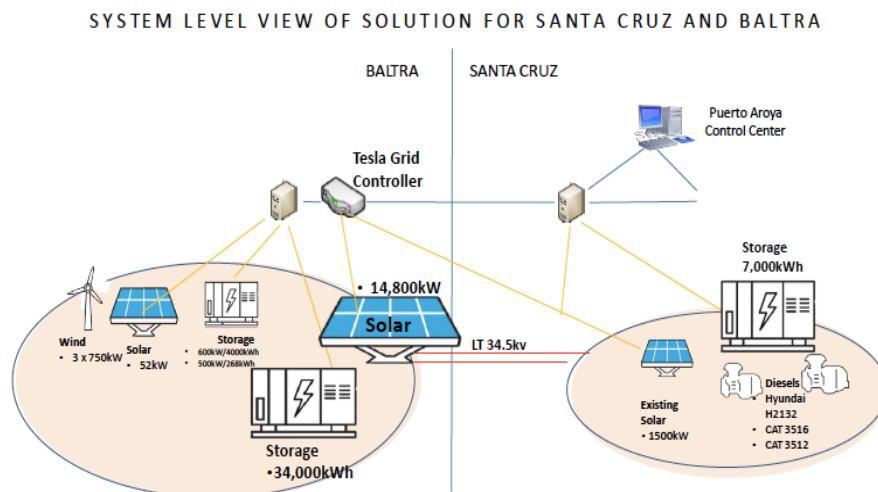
SYSTEM LEVEL VIEW OF SOLUTION FOR SANTA CRUZ AND BALTRA

BALTRA

SANTA CRUZ

Puerto Aroya Control Center

Tesla Grid Controller

Storage 7,000kWh

• 14,800kW

Solar

Wind
• 3 x 750kW

Solar
• 52kW

Storage
• 600kW/4000kWh
• 500kW/268kWh

LT 34.5kv

Storage
•34,000kWh

Existing Solar
• 1500kW

Diesels
• Hyundai H2132
• CAT 3516
• CAT 3512